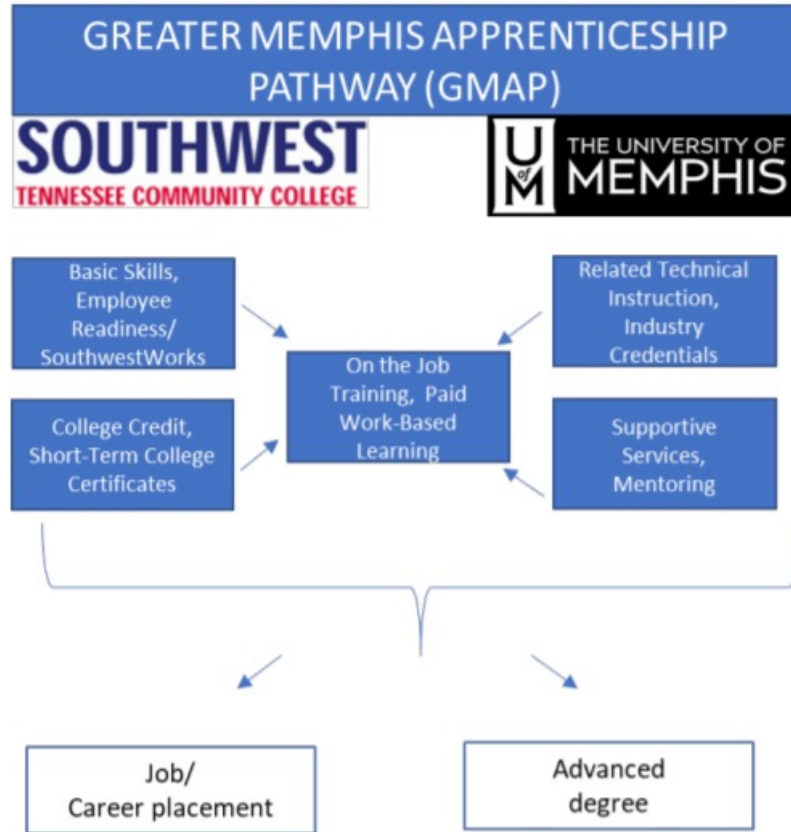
GREATER MEMPHIS APPRENTICESHIP PATHWAY (GMAP)

SOUTHWEST
TENNESSEE COMMUNITY COLLEGE

U of M THE UNIVERSITY OF MEMPHIS

Basic Skills, Employee Readiness/ SouthwestWorks

Related Technical Instruction, Industry Credentials

On the Job Training, Paid Work-Based Learning

College Credit, Short-Term College Certificates

Supportive Services, Mentoring

Job/ Career placement

Advanced degree